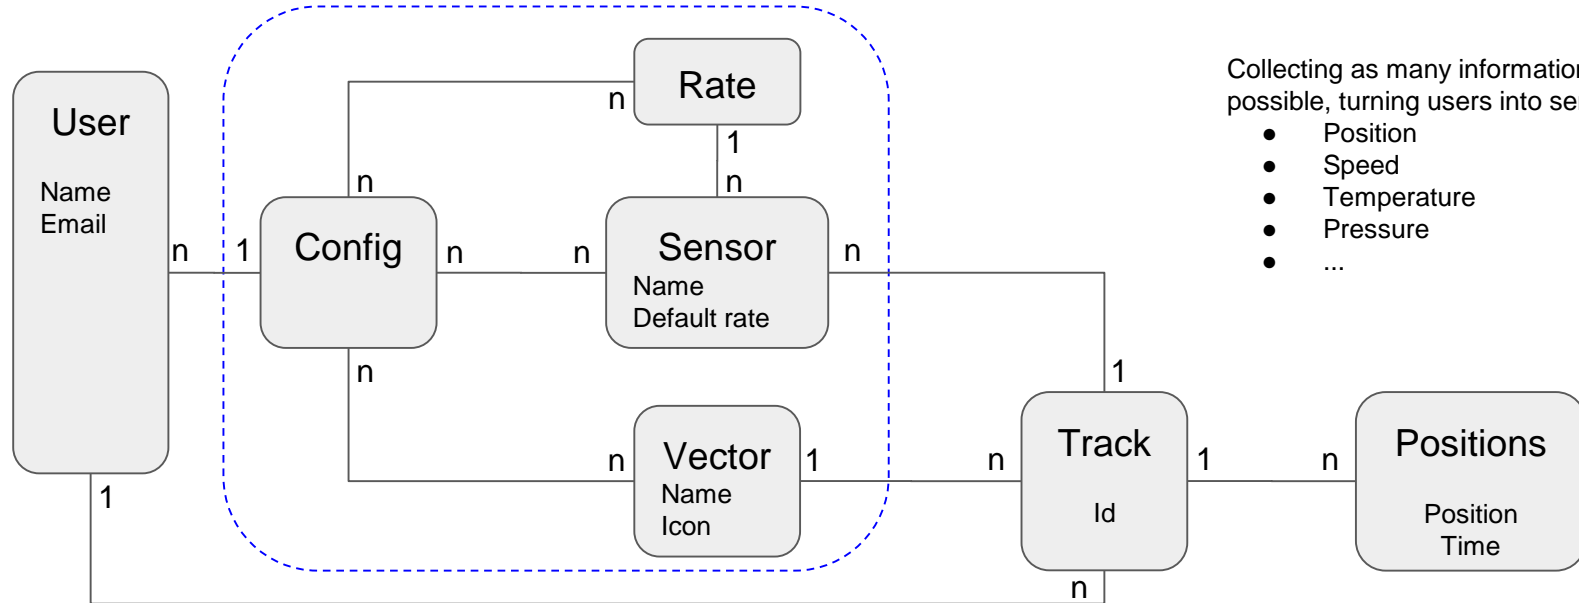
User
Name
Email

n
1

Config

n
n

Rate

1
n

n
n

Sensor
Name
Default rate

n

n

n

Vector
Name
Icon

1

n

1

Track
Id

1
n

Positions
Position
Time

1
n

Collecting as many informatio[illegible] possible, turning users into se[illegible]
● Position
● Speed
● Temperature
● Pressure
● ...